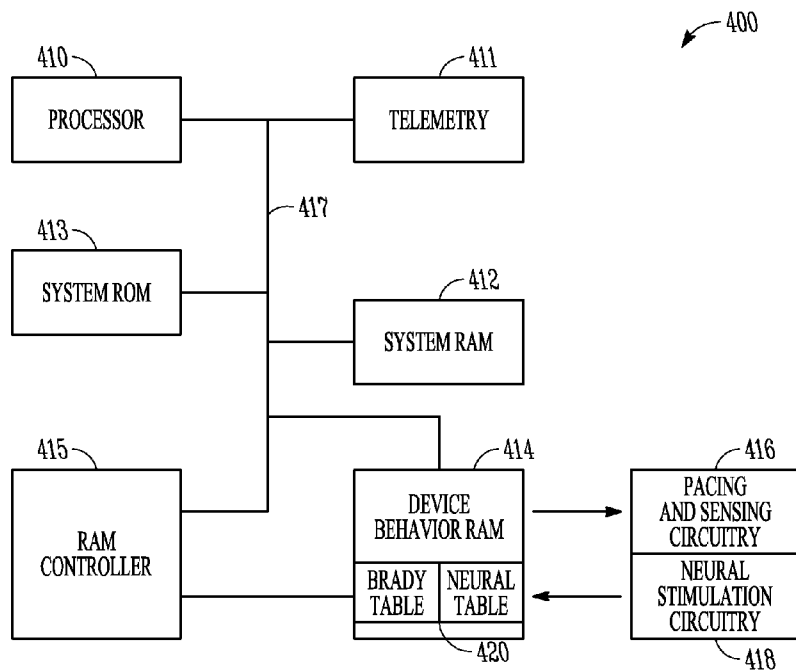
400

410
PROCESSOR

411
TELEMETRY

417

413
SYSTEM ROM

412
SYSTEM RAM

415
RAM CONTROLLER

414
DEVICE BEHAVIOR RAM

BRADY TABLE

NEURAL TABLE

420

416
PACING AND SENSING CIRCUITRY

NEURAL STIMULATION CIRCUITRY

418